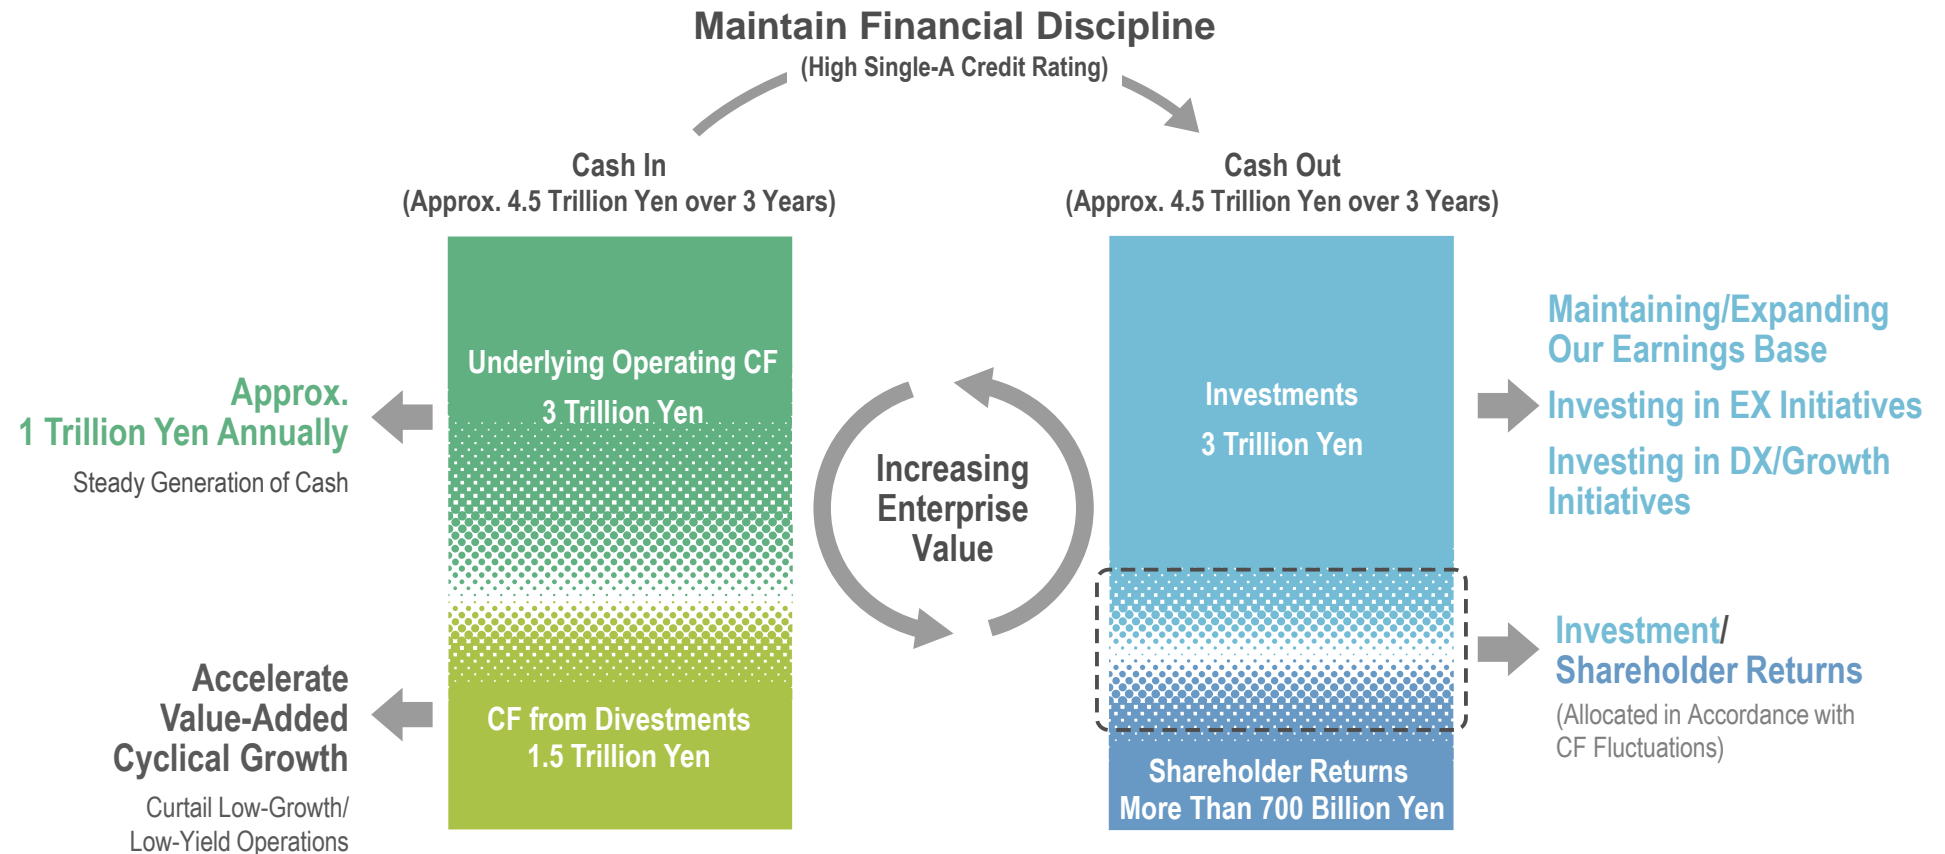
Maintain Financial Discipline
(High Single-A Credit Rating)

Cash In
(Approx. 4.5 Trillion Yen over 3 Years)

Cash Out
(Approx. 4.5 Trillion Yen over 3 Years)

Approx.
1 Trillion Yen Annually
Steady Generation of Cash

Underlying Operating CF
3 Trillion Yen

CF from Divestments
1.5 Trillion Yen

Accelerate
Value-Added
Cyclical Growth
Curtail Low-Growth/
Low-Yield Operations

Increasing
Enterprise
Value

Investments
3 Trillion Yen

Shareholder Returns
More Than 700 Billion Yen

Maintaining/Expanding
Our Earnings Base
Investing in EX Initiatives
Investing in DX/Growth
Initiatives

Investment/
Shareholder Returns
(Allocated in Accordance with
CF Fluctuations)